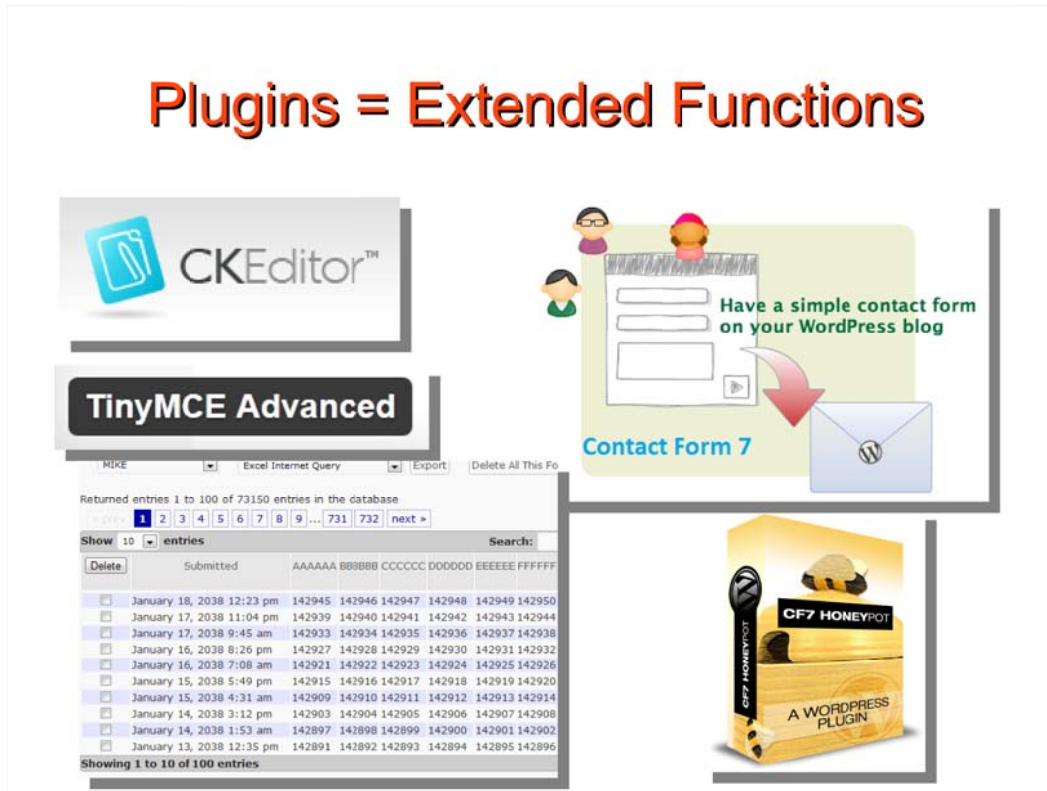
Plugins = Extended Functions

CKEditor™

TinyMCE Advanced

Have a simple contact form on your WordPress blog

Contact Form 7

MIKE | Excel Internet Query | Export | Delete All This Fo

Returned entries 1 to 100 of 73150 entries in the database

« prev 1 2 3 4 5 6 7 8 9 ... 731 732 next »

Show 10 entries Search:

| Delete | Submitted | AAAAAA | BBBBBB | CCCCCC | DDDDDD | EEEEEE | FFFFFF |
|---|---|---|---|---|---|---|---|
| | January 18, 2038 12:23 pm | 142945 | 142946 | 142947 | 142948 | 142949 | 142950 |
| | January 17, 2038 11:04 pm | 142939 | 142940 | 142941 | 142942 | 142943 | 142944 |
| | January 17, 2038 9:45 am | 142933 | 142934 | 142935 | 142936 | 142937 | 142938 |
| | January 16, 2038 8:26 pm | 142927 | 142928 | 142929 | 142930 | 142931 | 142932 |
| | January 16, 2038 7:08 am | 142921 | 142922 | 142923 | 142924 | 142925 | 142926 |
| | January 15, 2038 5:49 pm | 142915 | 142916 | 142917 | 142918 | 142919 | 142920 |
| | January 15, 2038 4:31 am | 142909 | 142910 | 142911 | 142912 | 142913 | 142914 |
| | January 14, 2038 3:12 pm | 142903 | 142904 | 142905 | 142906 | 142907 | 142908 |
| | January 14, 2038 1:53 am | 142897 | 142898 | 142899 | 142900 | 142901 | 142902 |
| | January 13, 2038 12:35 pm | 142891 | 142892 | 142893 | 142894 | 142895 | 142896 |

Showing 1 to 10 of 100 entries

CF7 HONEYPOT

CF7 HONEYPOT

A WORDPRESS PLUGIN